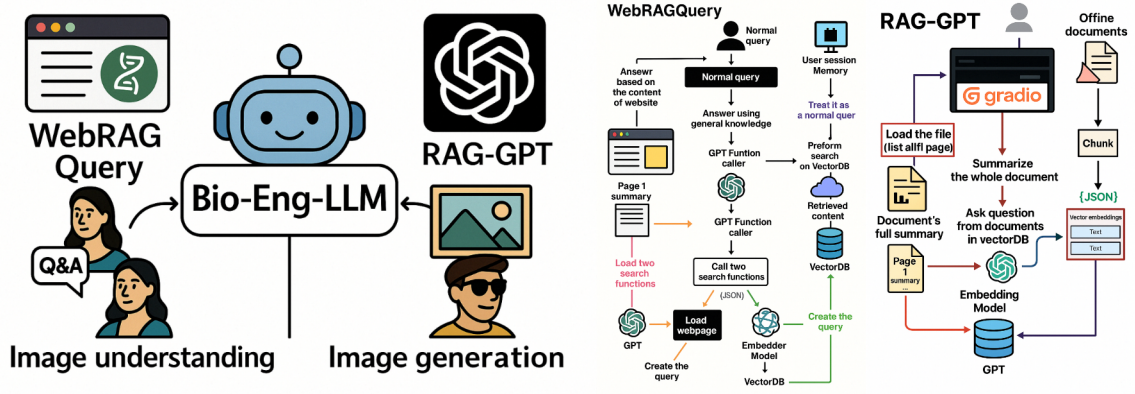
WebRAG Query

Q&A

Bio-Eng-LLM

RAG-GPT

Image understanding

Image generation

WebRAGQuery

Normal query

Answwr based on the content of the website

Normal query

Answer using general knowledge

GPT Funtion caller

User session Memory

Treat it as a normal quer

Preform search on VectorDB

Retrieved content

VectorDB

Page 1 summary

GPT Function caller

Load two search functions

Call two search functions

(JSON)

GPT

Load webpage

Create the query

Embedder Model

VectorDB

Create the query

RAG-GPT

Offine documents

gradio

Load the file (list allfl page)

Summarize the whole document

Chunk

{JSON}

Document's full summary

Ask question from documents in vectorDB

Vector embeddings

Text

Text

Page 1 summary

Embedding Model

GPT